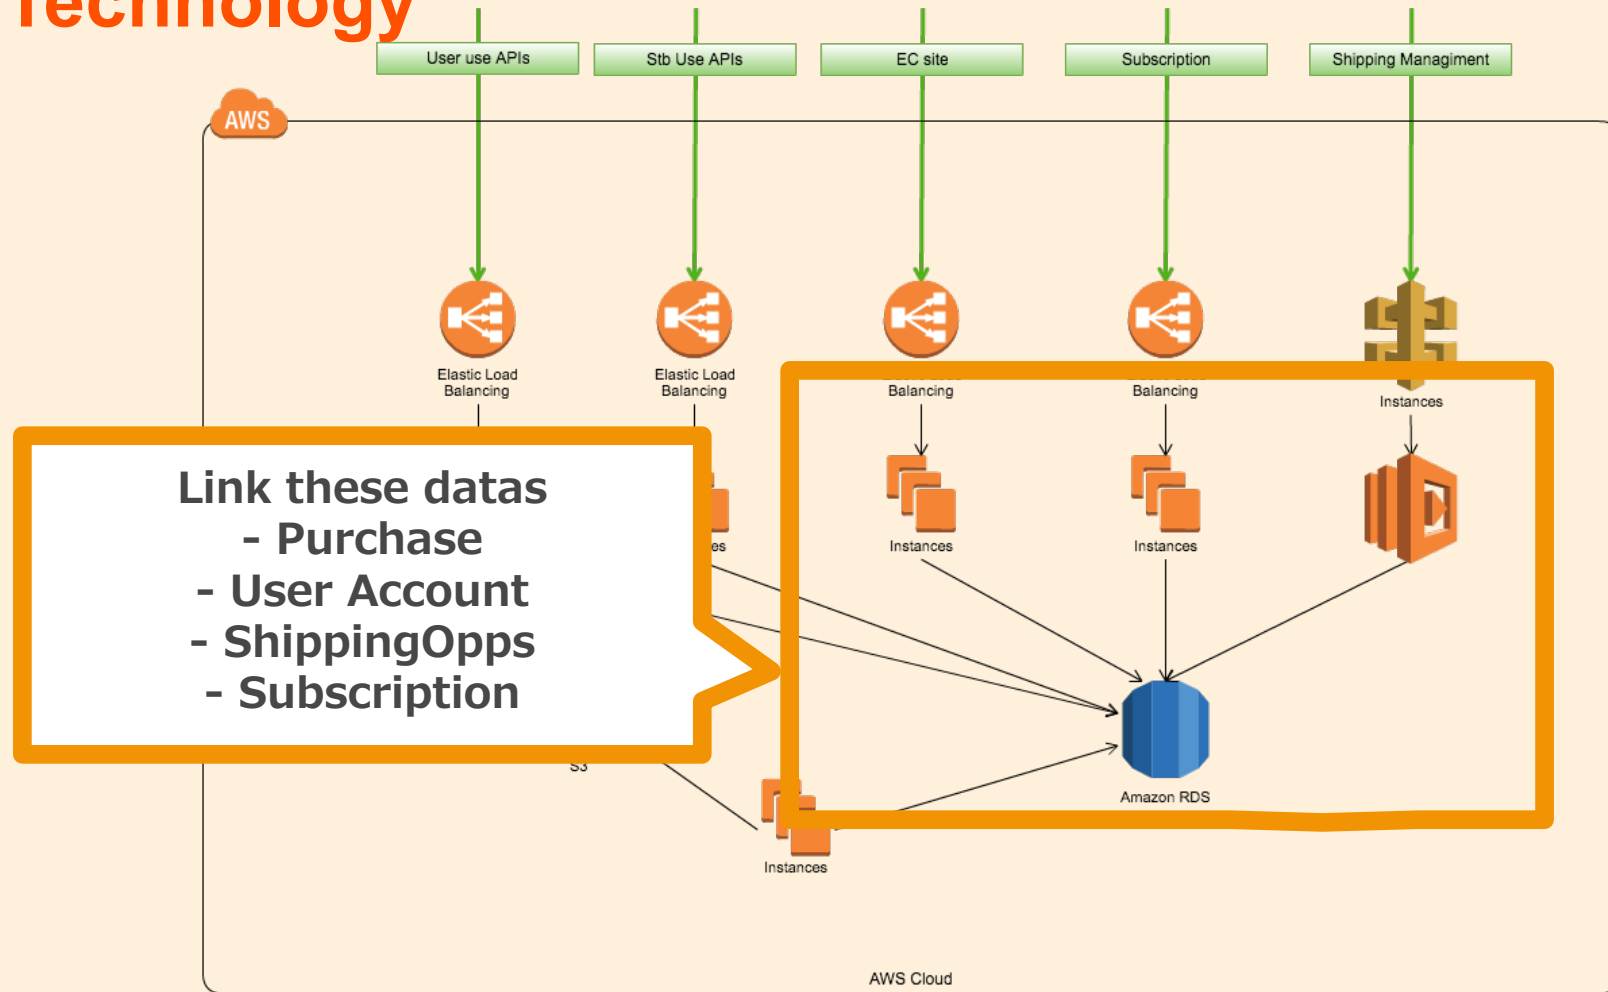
Technology

User use APIs
Stb Use APIs
EC site
Subscription
Shipping Managiment

AWS

Elastic Load Balancing
Elastic Load Balancing
Balancing
Balancing
Instances

Link these datas
- Purchase
- User Account
- ShippingOpps
- Subscription

es
Instances
Instances

S3
Instances
Amazon RDS

AWS Cloud